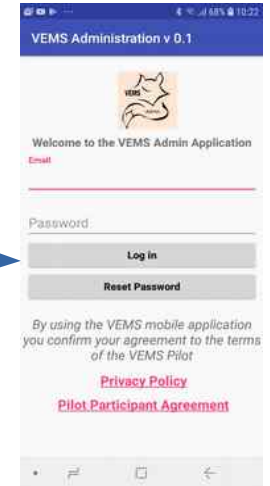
68% 10:22

VEMS Administration v 0.1

VEMS

Welcome to the VEMS Admin Application

Email

Password

Log in

Reset Password

By using the VEMS mobile application you confirm your agreement to the terms of the VEMS Pilot

Privacy Policy

Pilot Participant Agreement